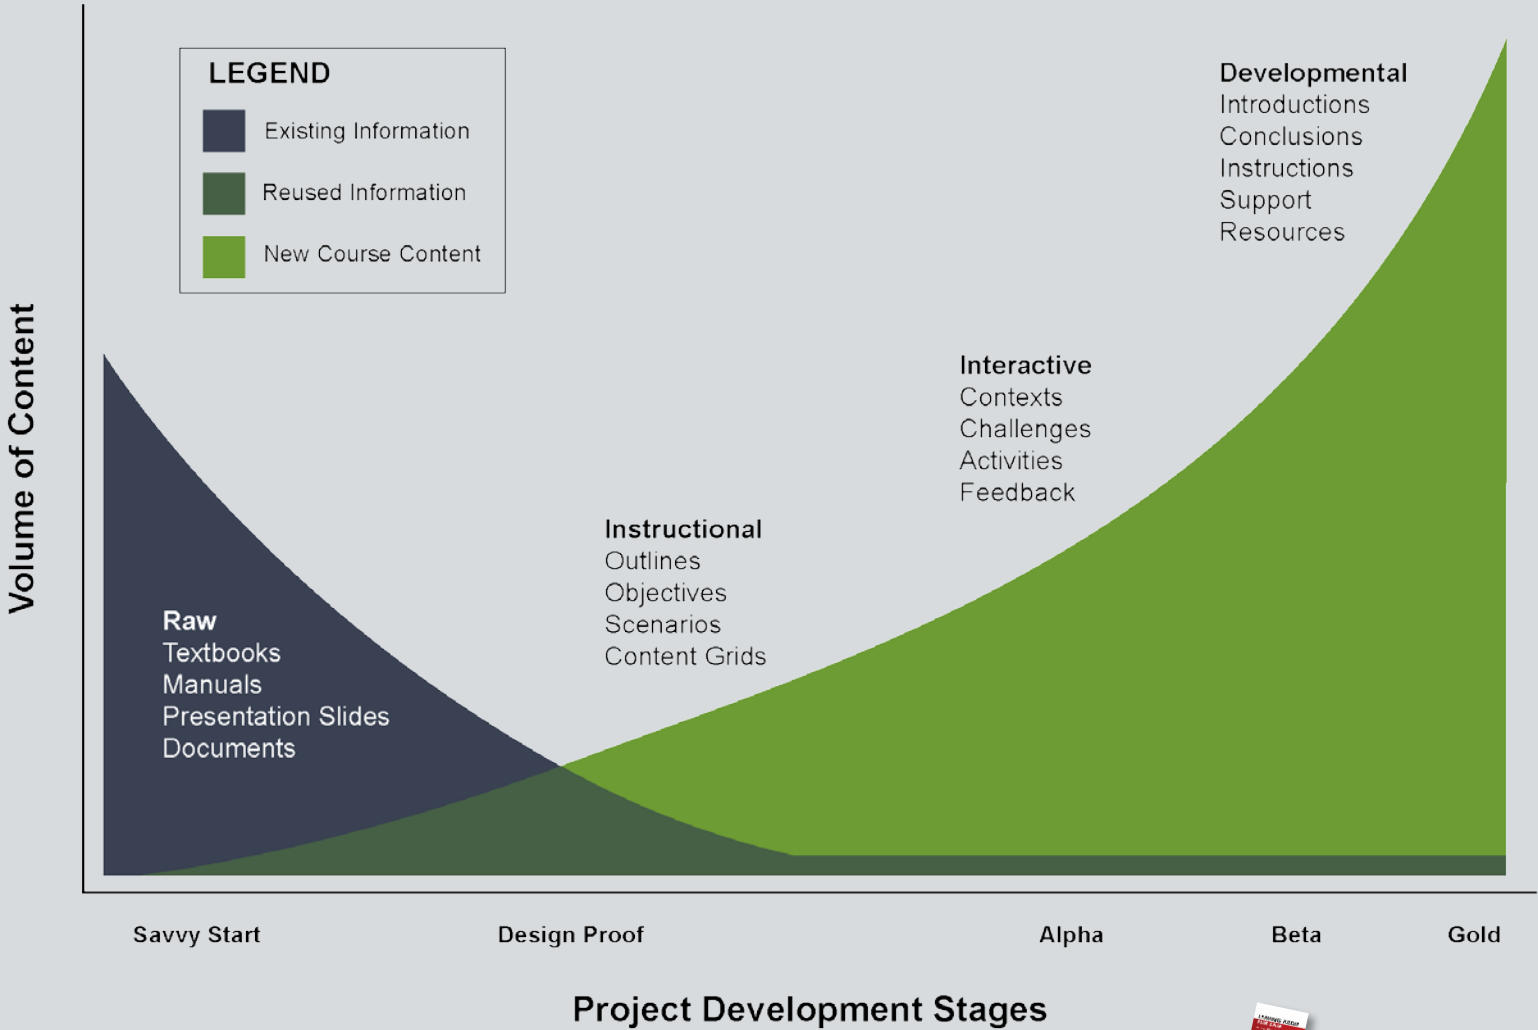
LEGEND
Existing Information
Reused Information
New Course Content

Volume of Content

Raw
Textbooks
Manuals
Presentation Slides
Documents

Instructional
Outlines
Objectives
Scenarios
Content Grids

Interactive
Contexts
Challenges
Activities
Feedback

Developmental
Introductions
Conclusions
Instructions
Support
Resources

Savvy Start
Design Proof
Alpha
Beta
Gold

Project Development Stages